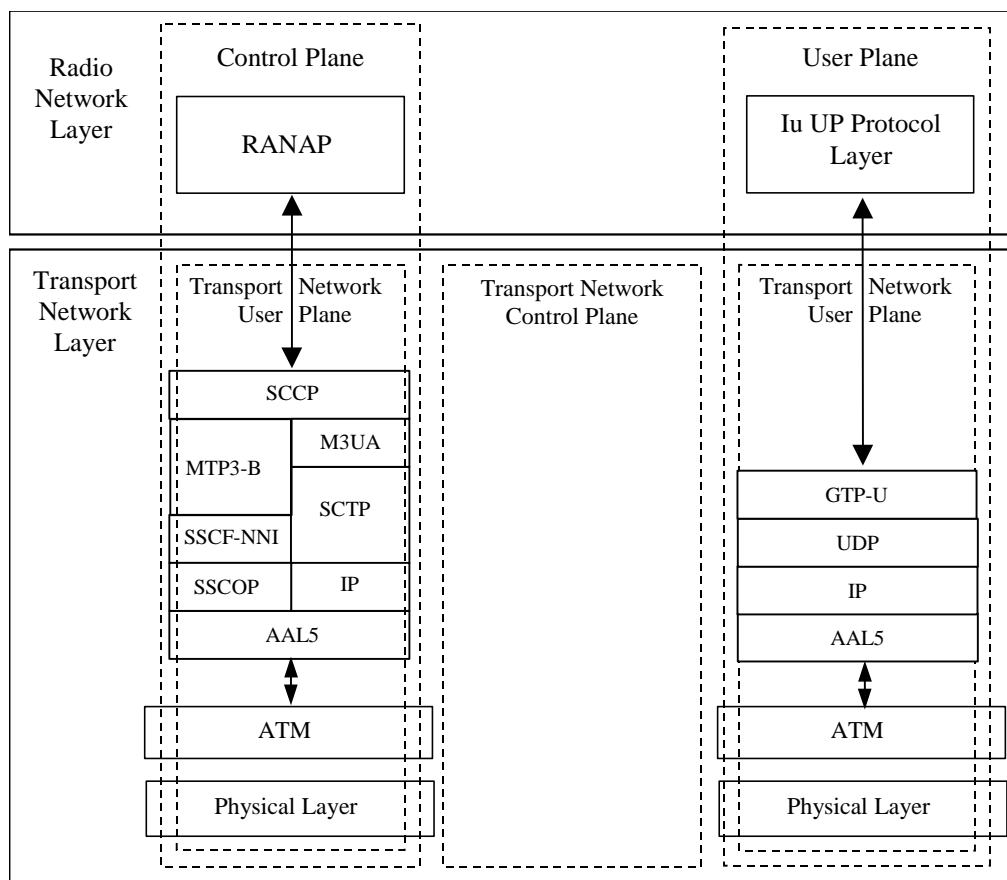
Radio Network Layer

Control Plane

RANAP

User Plane

Iu UP Protocol Layer

Transport Network Layer

Transport User Network Plane

Transport Network Control Plane

Transport User Network Plane

SCCP

MTP3-B

M3UA

SCTP

SSCF-NNI

SSCOP

IP

AAL5

ATM

Physical Layer

GTP-U

UDP

IP

AAL5

ATM

Physical Layer